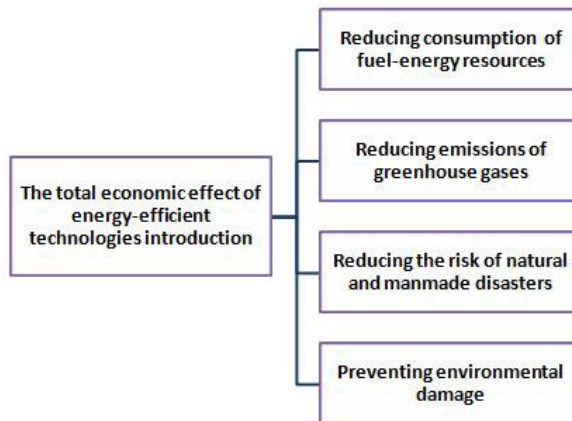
The total economic effect of energy-efficient technologies introduction

Reducing consumption of fuel-energy resources

Reducing emissions of greenhouse gases

Reducing the risk of natural and manmade disasters

Preventing environmental damage